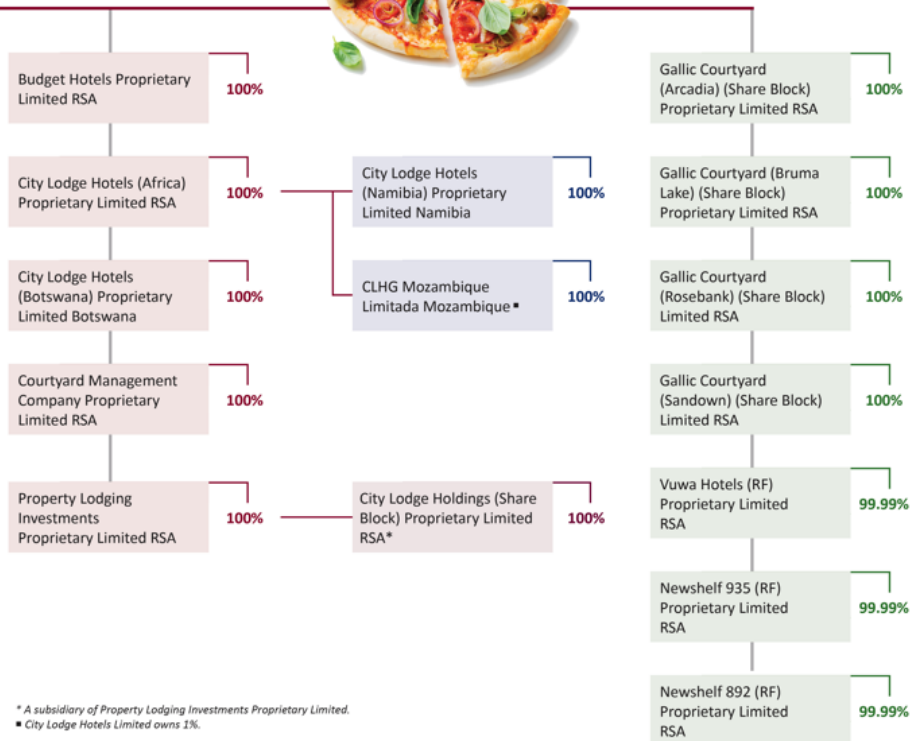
Budget Hotels Proprietary Limited RSA
100%

City Lodge Hotels (Africa) Proprietary Limited RSA
100%

City Lodge Hotels (Botswana) Proprietary Limited Botswana
100%

Courtyard Management Company Proprietary Limited RSA
100%

Property Lodging Investments Proprietary Limited RSA
100%

City Lodge Hotels (Namibia) Proprietary Limited Namibia
100%

CLHG Mozambique Limitada Mozambique ▪
100%

City Lodge Holdings (Share Block) Proprietary Limited RSA*
100%

Gallic Courtyard (Arcadia) (Share Block) Proprietary Limited RSA
100%

Gallic Courtyard (Bruma Lake) (Share Block) Proprietary Limited RSA
100%

Gallic Courtyard (Rosebank) (Share Block) Limited RSA
100%

Gallic Courtyard (Sandown) (Share Block) Limited RSA
100%

Vuwa Hotels (RF) Proprietary Limited RSA
99.99%

Newshelf 935 (RF) Proprietary Limited RSA
99.99%

Newshelf 892 (RF) Proprietary Limited RSA
99.99%

* A subsidiary of Property Lodging Investments Proprietary Limited.
▪ City Lodge Hotels Limited owns 1%.